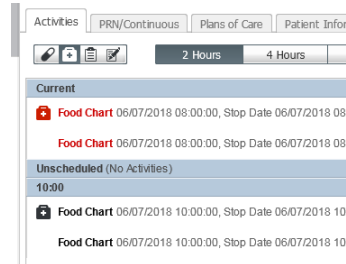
Activities | PRN/Continuous | Plans of Care | Patient Infor

2 Hours | 4 Hours

Current

Food Chart 06/07/2018 08:00:00, Stop Date 06/07/2018 08

Food Chart 06/07/2018 08:00:00, Stop Date 06/07/2018 08

Unscheduled (No Activities)

10:00

Food Chart 06/07/2018 10:00:00, Stop Date 06/07/2018 10

Food Chart 06/07/2018 10:00:00, Stop Date 06/07/2018 10